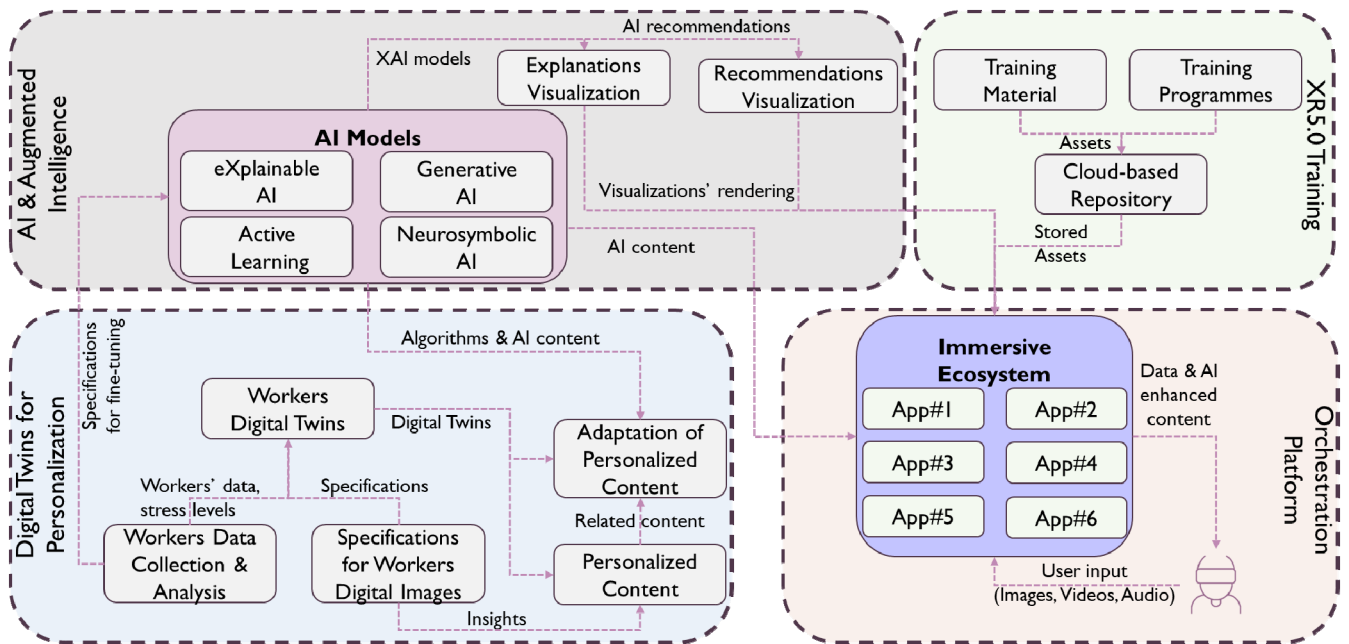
AI & Augmented Intelligence

XAI models

AI recommendations

Explanations Visualization

Recommendations Visualization

AI Models

eXplainable AI

Generative AI

Active Learning

Neurosymbolic AI

Visualizations' rendering

AI content

XR5.0 Training

Training Material

Training Programmes

Assets

Cloud-based Repository

Stored Assets

Digital Twins for Personalization

Specifications for fine-tuning

Algorithms & AI content

Workers Digital Twins

Digital Twins

Adaptation of Personalized Content

Workers' data, stress levels

Specifications

Workers Data Collection & Analysis

Specifications for Workers Digital Images

Related content

Personalized Content

Insights

Orchestration Platform

Immersive Ecosystem

App#1

App#2

App#3

App#4

App#5

App#6

Data & AI enhanced content

User input (Images, Videos, Audio)